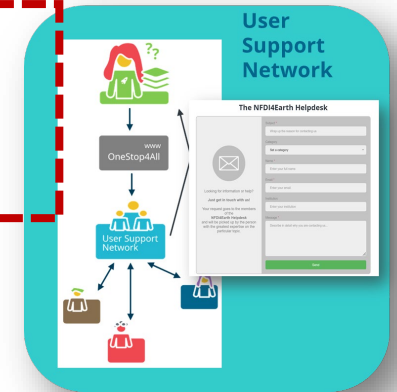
User Support Network

??

www
OneStop4All

User Support Network

The NFDI4Earth Helpdesk

Looking for information or help?

Just get in touch with us!

Your request goes to the members of the NFDI4Earth Helpdesk and will be picked up by the person with the greatest expertise on the particular topic.

Subject *
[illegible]
Category *
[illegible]
Name
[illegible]
Email *
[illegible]
Institution
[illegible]
Message
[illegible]

Send